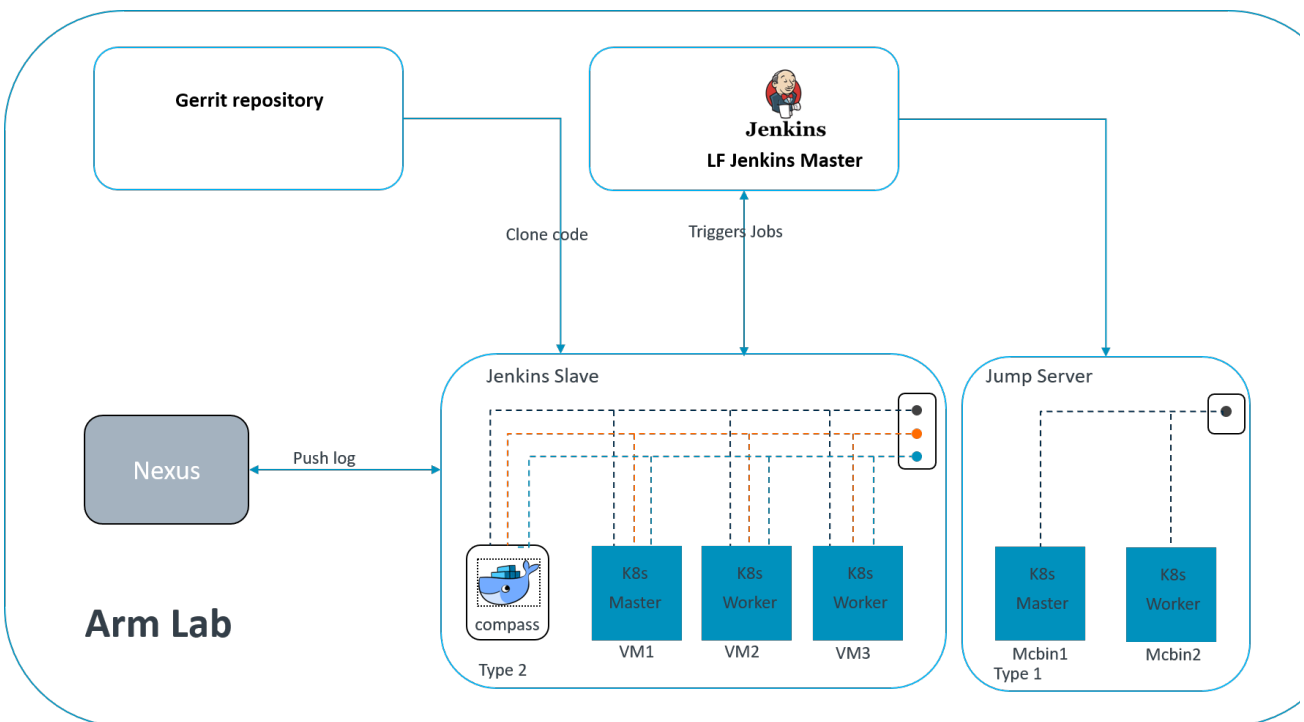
Gerrit repository

Jenkins
LF Jenkins Master

Clone code

Triggers Jobs

Jenkins Slave

Jump Server

Nexus

Push log

compass

Type 2

K8s Master

VM1

K8s Worker

VM2

K8s Worker

VM3

K8s Master

Mcbin1

Type 1

K8s Worker

Mcbin2

Arm Lab